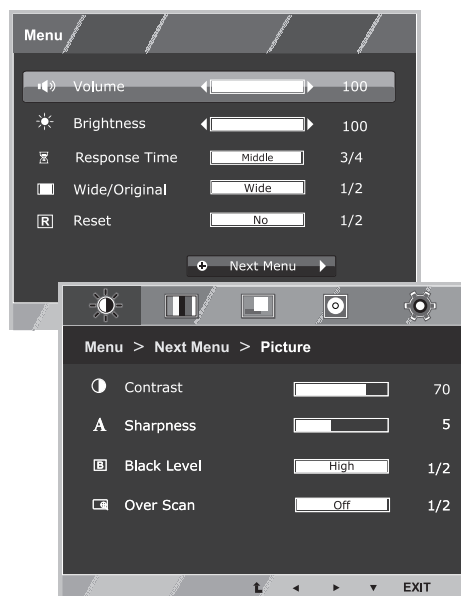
Menu

Volume 100
Brightness 100
Response Time Middle 3/4
Wide/Original Wide 1/2
R Reset No 1/2

Next Menu

Menu > Next Menu > Picture

Contrast 70
A Sharpness 5
B Black Level High 1/2
Over Scan Off 1/2

EXIT